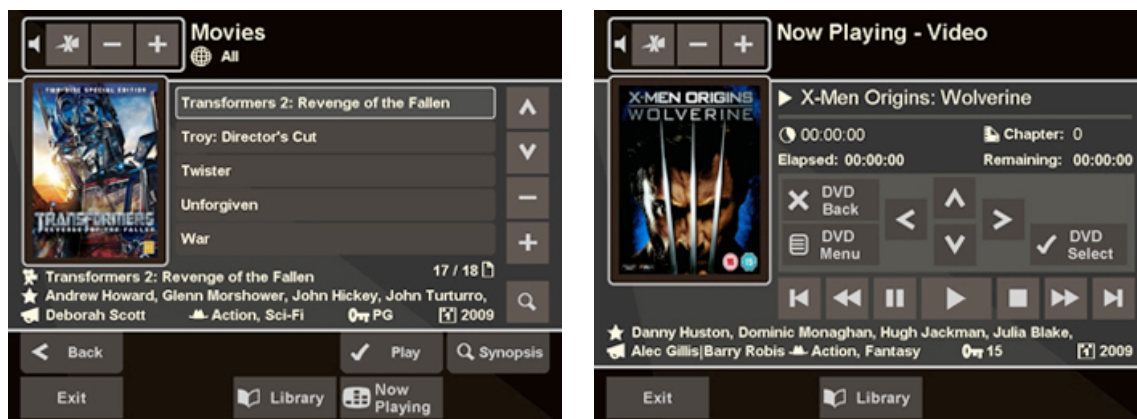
Movies
All

TRANSFORMERS
REVENGE OF THE FALLEN

Transformers 2: Revenge of the Fallen
Troy: Director's Cut
Twister
Unforgiven
War

Transformers 2: Revenge of the Fallen 17 / 18
Andrew Howard, Glenn Morshower, John Hickey, John Turturro,
Deborah Scott Action, Sci-Fi PG 2009

Back
Play
Synopsis
Exit
Library
Now Playing

Now Playing - Video

X-MEN ORIGINS
WOLVERINE

X-Men Origins: Wolverine
00:00:00 Chapter: 0
Elapsed: 00:00:00 Remaining: 00:00:00
DVD Back
DVD Menu
DVD Select

Danny Huston, Dominic Monaghan, Hugh Jackman, Julia Blake,
Alec Gillis|Barry Robis Action, Fantasy 15 2009

Exit
Library